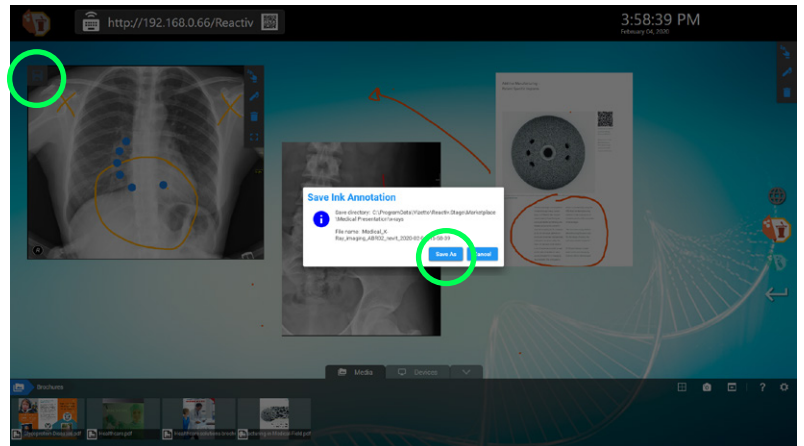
http://192.168.0.66/Reactiv

3:58:39 PM
February 04, 2020

Save Ink Annotation

Save directory: C:\ProgramData\Yealtv\Reactiv Stage\Marketplace\Medical Presentation\x-rays

File name: Medical_X Ray_Imaging_AB102_rev1_2020-02-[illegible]

Save As

Cancel

Media

Devices

Brochures

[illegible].pdf

Healthcare.pdf

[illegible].pdf

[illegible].pdf